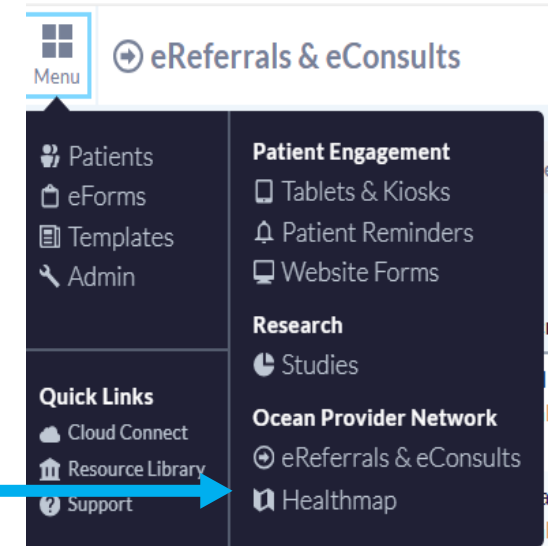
Menu

eReferrals & eConsults

Patients
eForms
Templates
Admin

Quick Links
Cloud Connect
Resource Library
Support

Patient Engagement
Tablets & Kiosks
Patient Reminders
Website Forms

Research
Studies

Ocean Provider Network
eReferrals & eConsults
Healthmap